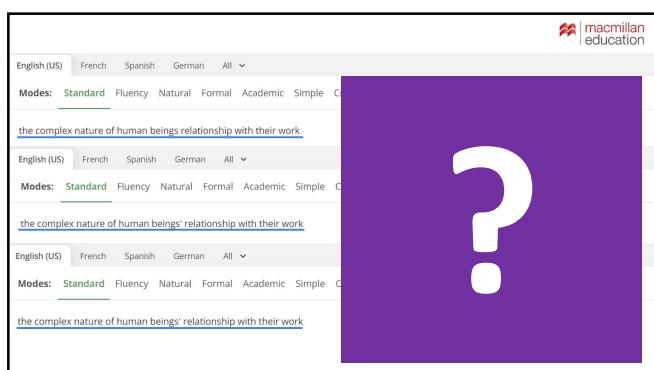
macmillan education

English (US) French Spanish German All

Modes: Standard Fluency Natural Formal Academic Simple C

the complex nature of human beings relationship with their work

English (US) French Spanish German All

Modes: Standard Fluency Natural Formal Academic Simple C

the complex nature of human beings' relationship with their work

English (US) French Spanish German All

Modes: Standard Fluency Natural Formal Academic Simple C

the complex nature of human beings' relationship with their work

?